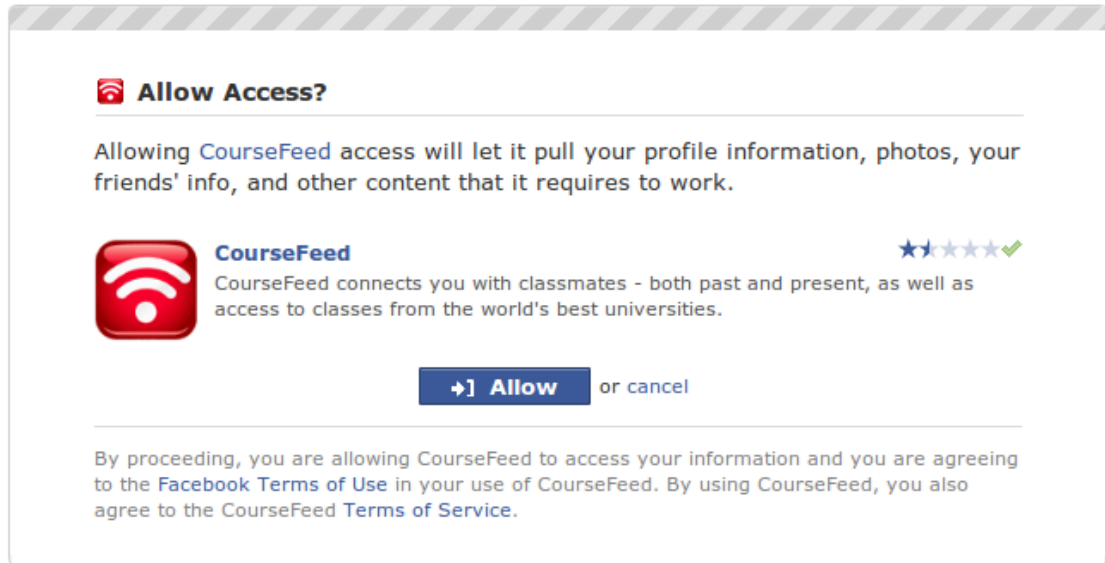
Allow Access?

Allowing CourseFeed access will let it pull your profile information, photos, your friends' info, and other content that it requires to work.

CourseFeed

CourseFeed connects you with classmates - both past and present, as well as access to classes from the world's best universities.

Allow or cancel

By proceeding, you are allowing CourseFeed to access your information and you are agreeing to the Facebook Terms of Use in your use of CourseFeed. By using CourseFeed, you also agree to the CourseFeed Terms of Service.